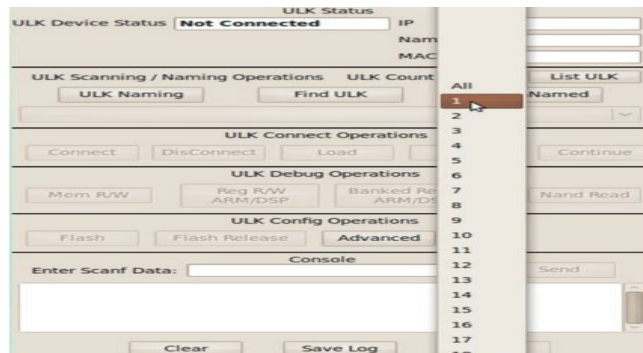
ULK Status
ULK Device Status Not Connected
IP
Nam
MAC

ULK Scanning / Naming Operations ULK Count
List ULK
ULK Naming
Find ULK
Named

ULK Connect Operations
Connect
DisConnect
Load
Continue

ULK Debug Operations
Mem R/W
Reg R/W ARM/DSP
Banked Re ARM/DS
Nand Read

ULK Config Operations
Flash
Flash Release
Advanced

Console
Enter Scanf Data:
Send

Clear
Save Log

All
1
2
3
4
5
6
7
8
9
10
11
12
13
14
15
16
17